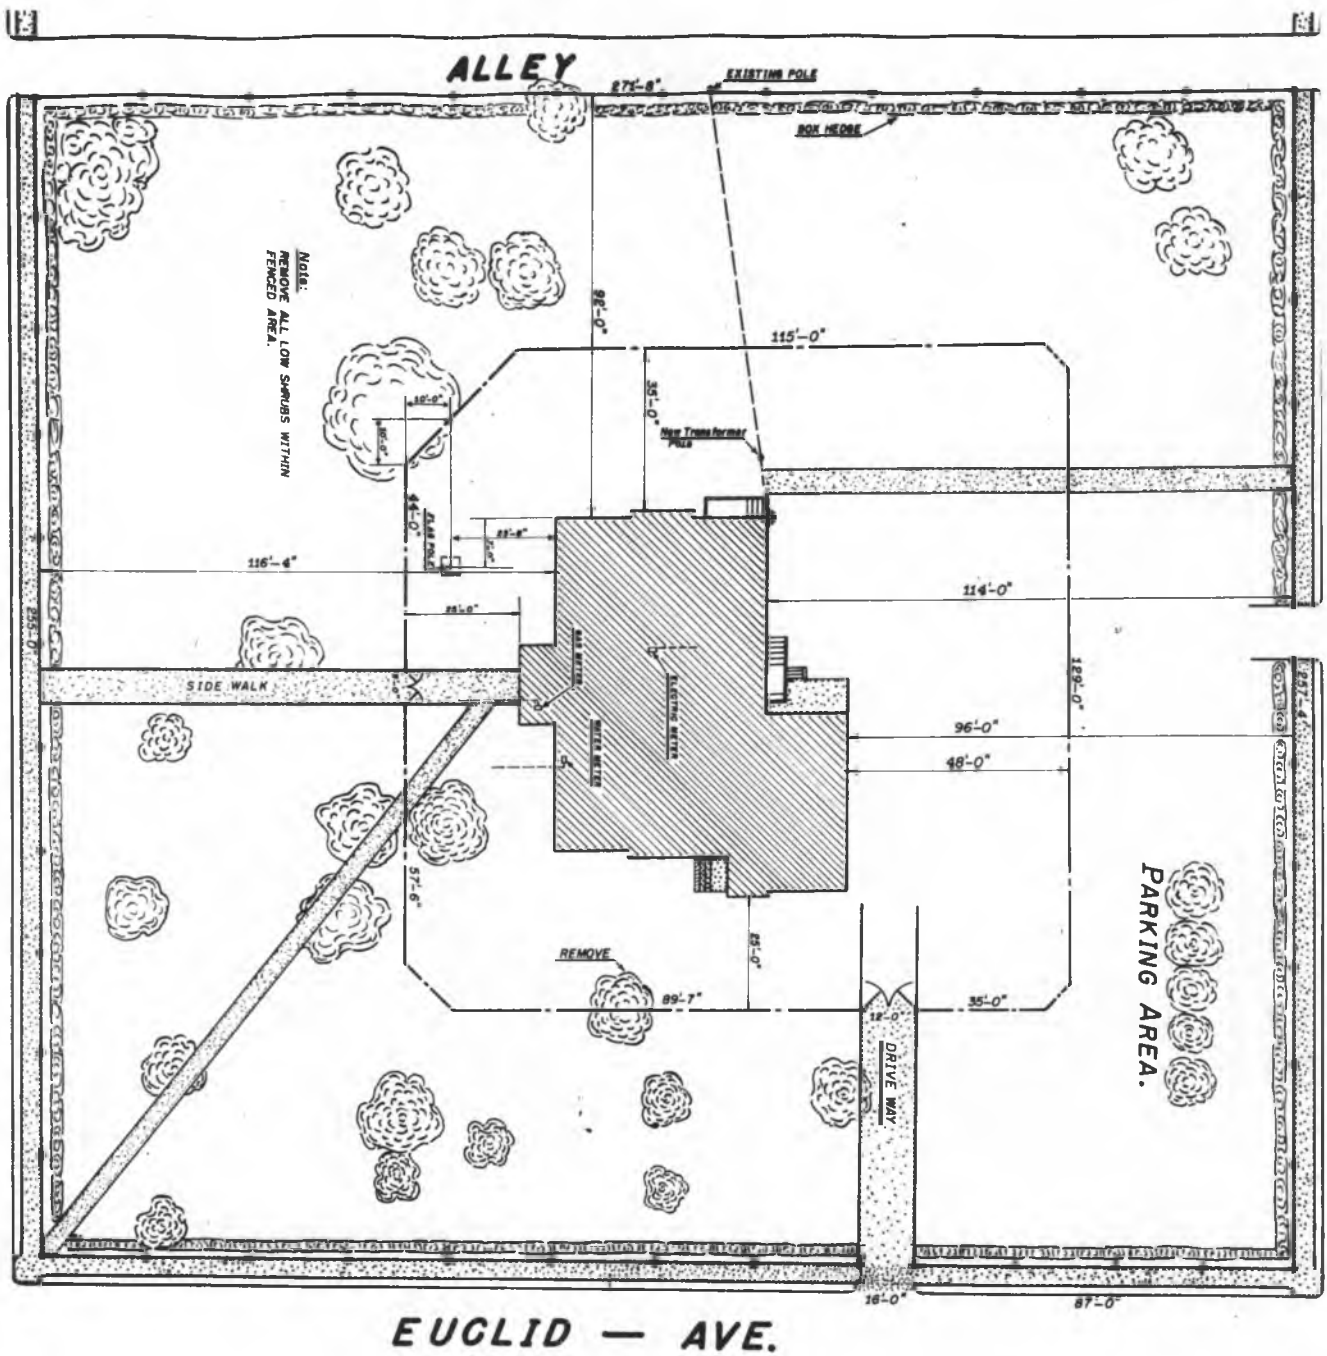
ALLEY

275'-8"

EXISTING POLE

BOX HEDGE

Note:
REMOVE ALL LOW SHRUBS WITHIN FENCED AREA.

98'-0"

115'-0"

35'-0"

New Transformer Pole

10'-0"

10'-0"

44'-0"

FLAG POLE

22'-8"

116'-4"

114'-0"

25'-0"

255'-0"

SIDE WALK

GAS METER

ELECTRIC METER

WATER METER

129'-0"

96'-0"

48'-0"

57'-6"

PARKING AREA.

REMOVE

25'-0"

89'-7"

12'-0"

35'-0"

DRIVE WAY

16'-0"

87'-0"

EUCLID — AVE.